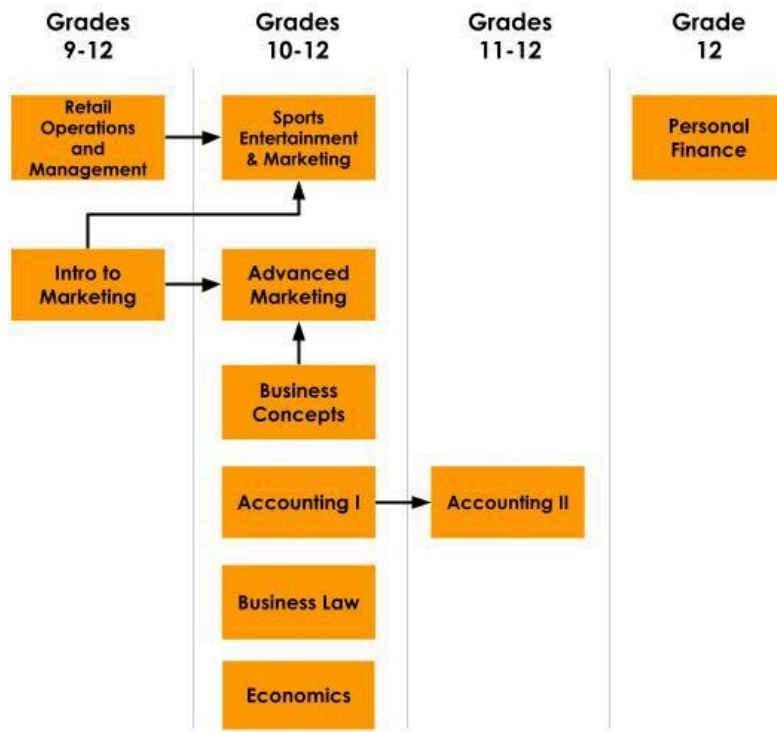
Grades 9-12

Grades 10-12

Grades 11-12

Grade 12

Retail Operations and Management

Sports Entertainment & Marketing

Personal Finance

Intro to Marketing

Advanced Marketing

Business Concepts

Accounting I

Accounting II

Business Law

Economics